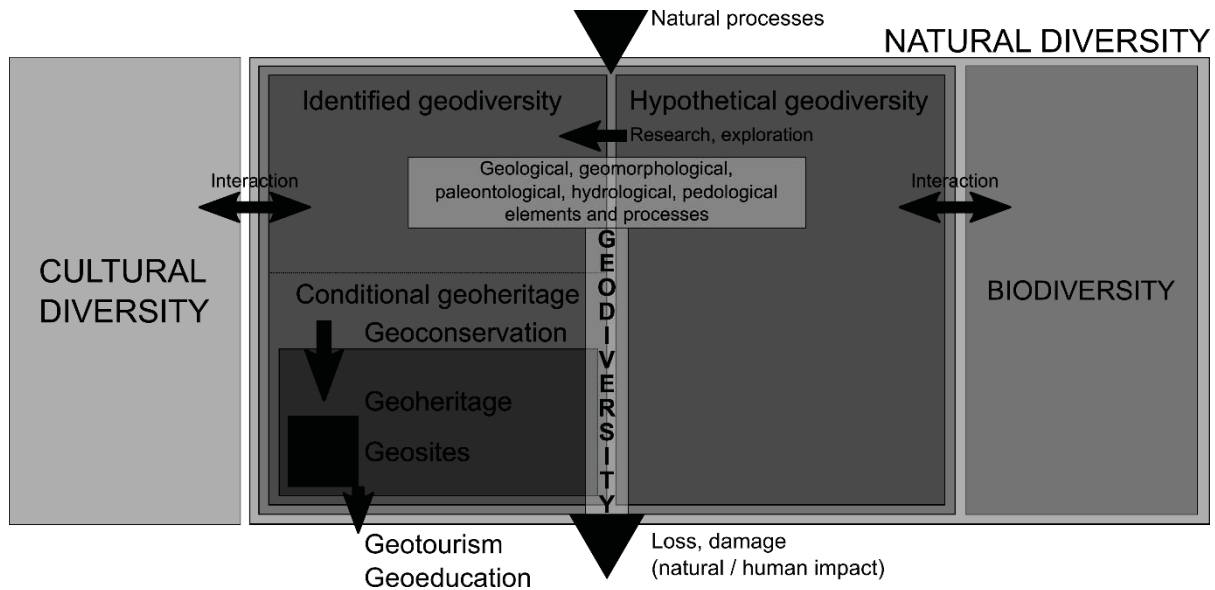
Natural processes

NATURAL DIVERSITY

Identified geodiversity

Hypothetical geodiversity

Research, exploration

Interaction

Geological, geomorphological, paleontological, hydrological, pedological elements and processes

Interaction

CULTURAL DIVERSITY

GEODIVERSITY

BIODIVERSITY

Conditional geoheritage

Geoconservation

Geoheritage

Geosites

Geotourism
Geoeducation

Loss, damage
(natural / human impact)